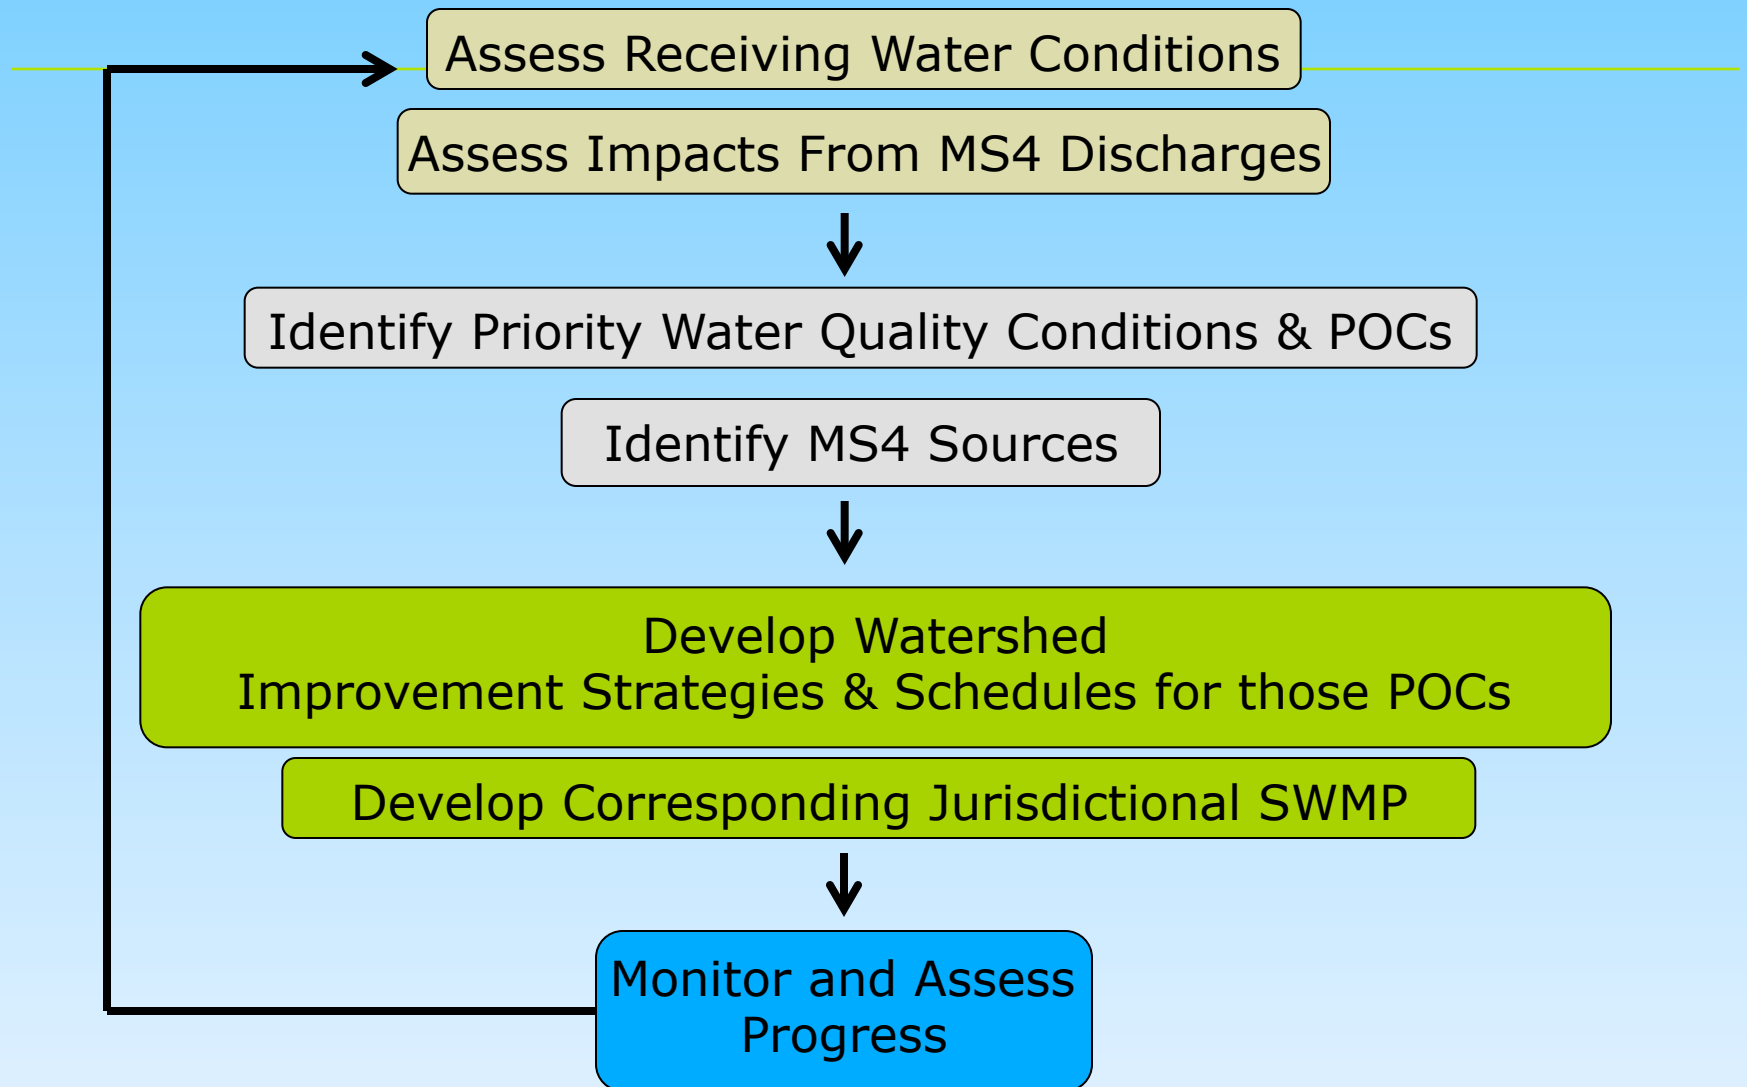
Assess Receiving Water Conditions

Assess Impacts From MS4 Discharges

Identify Priority Water Quality Conditions & POCs

Identify MS4 Sources

Develop Watershed Improvement Strategies & Schedules for those POCs

Develop Corresponding Jurisdictional SWMP

Monitor and Assess Progress